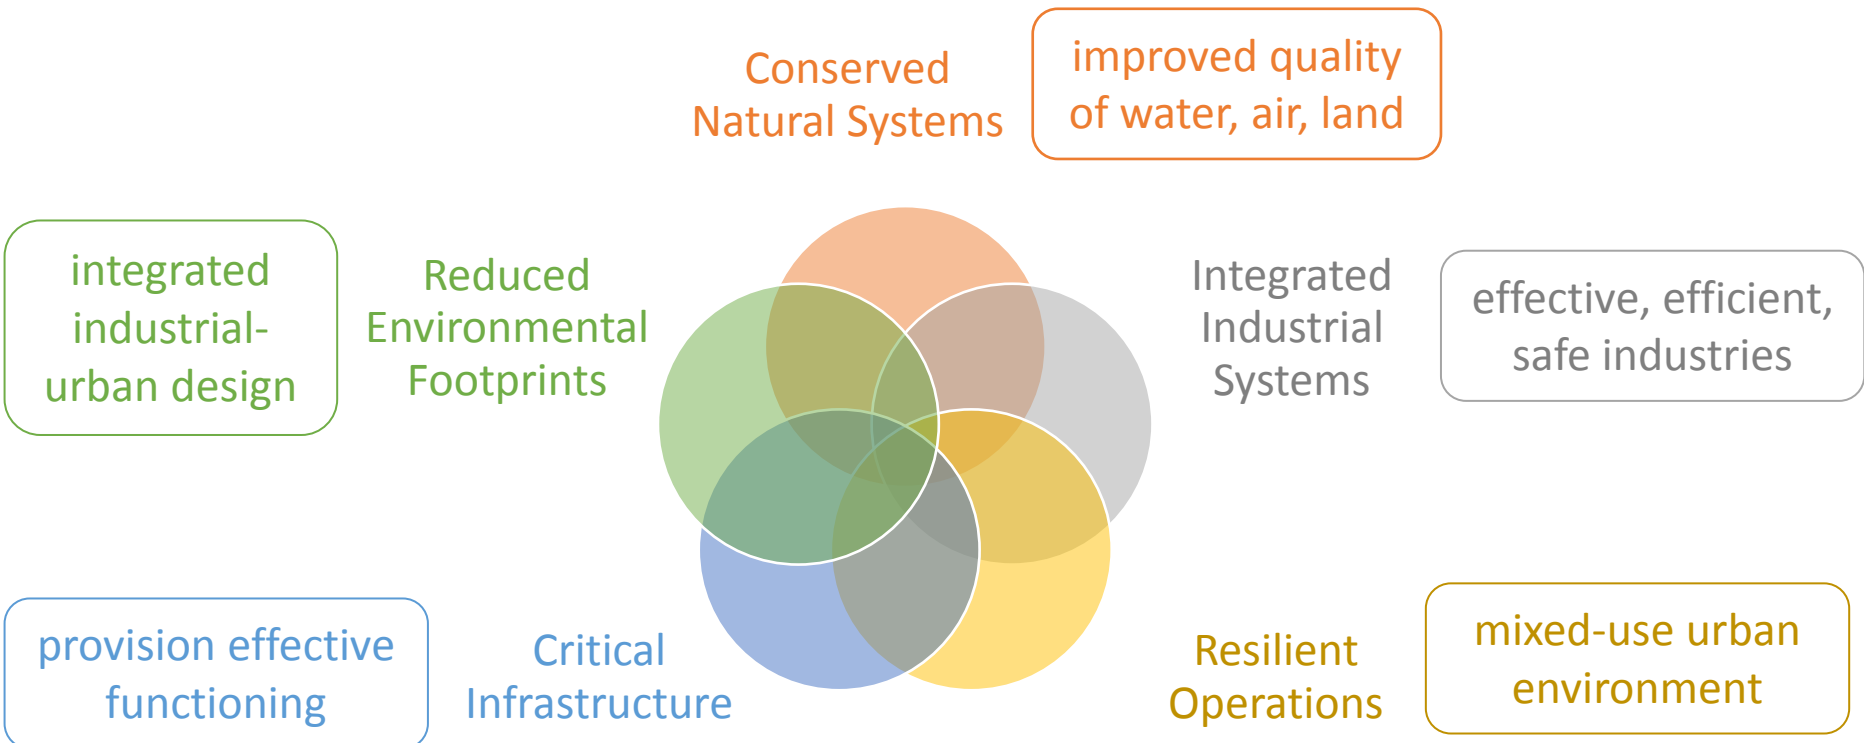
Conserved Natural Systems

improved quality of water, air, land

integrated industrial-urban design

Reduced Environmental Footprints

Integrated Industrial Systems

effective, efficient, safe industries

provision effective functioning

Critical Infrastructure

Resilient Operations

mixed-use urban environment